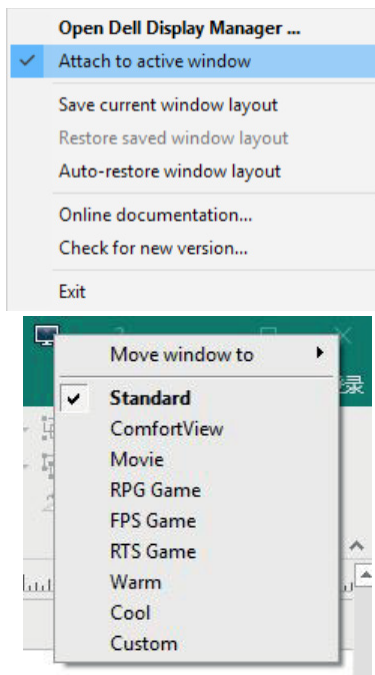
Open Dell Display Manager ...
Attach to active window

Save current window layout
Restore saved window layout
Auto-restore window layout

Online documentation...
Check for new version...

Exit

Move window to

Standard
ComfortView
Movie
RPG Game
FPS Game
RTS Game
Warm
Cool
Custom